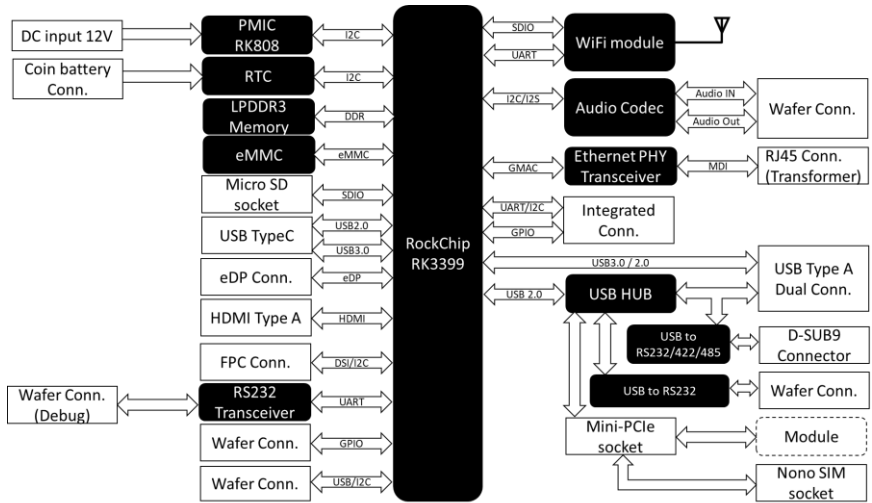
DC input 12V
PMIC RK808
I2C
Coin battery Conn.
RTC
I2C
LPDDR3 Memory
DDR
eMMC
eMMC
Micro SD socket
SDIO
USB TypeC
USB2.0
USB3.0
eDP Conn.
eDP
HDMI Type A
HDMI
FPC Conn.
DSI/I2C
Wafer Conn. (Debug)
RS232 Transceiver
UART
Wafer Conn.
GPIO
Wafer Conn.
USB/I2C
RockChip RK3399
SDIO
UART
WiFi module
I2C/I2S
Audio Codec
Audio IN
Audio Out
Wafer Conn.
GMAC
Ethernet PHY Transceiver
MDI
RJ45 Conn. (Transformer)
UART/I2C
GPIO
Integrated Conn.
USB3.0 / 2.0
USB Type A Dual Conn.
USB 2.0
USB HUB
USB to RS232/422/485
D-SUB9 Connector
USB to RS232
Wafer Conn.
Mini-PCIe socket
Module
Nono SIM socket